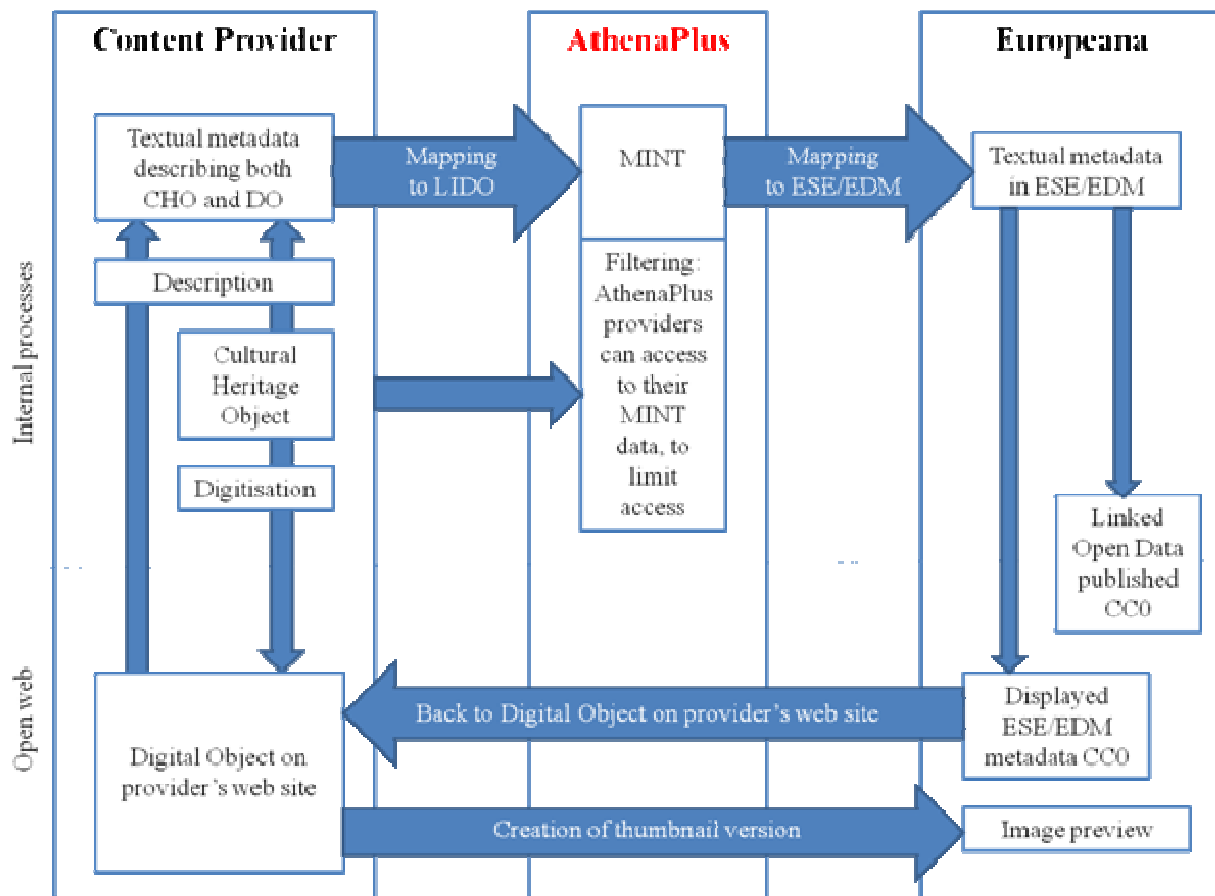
Content Provider

AthenaPlus

Europeana

Internal processes

Textual metadata describing both CHO and DO

Mapping to LIDO

MINT

Mapping to ESE/EDM

Textual metadata in ESE/EDM

Description

Filtering: AthenaPlus providers can access to their MINT data, to limit access

Cultural Heritage Object

Digitisation

Linked Open Data published CC0

Open web

Digital Object on provider's web site

Back to Digital Object on provider's web site

Displayed ESE/EDM metadata CC0

Creation of thumbnail version

Image preview